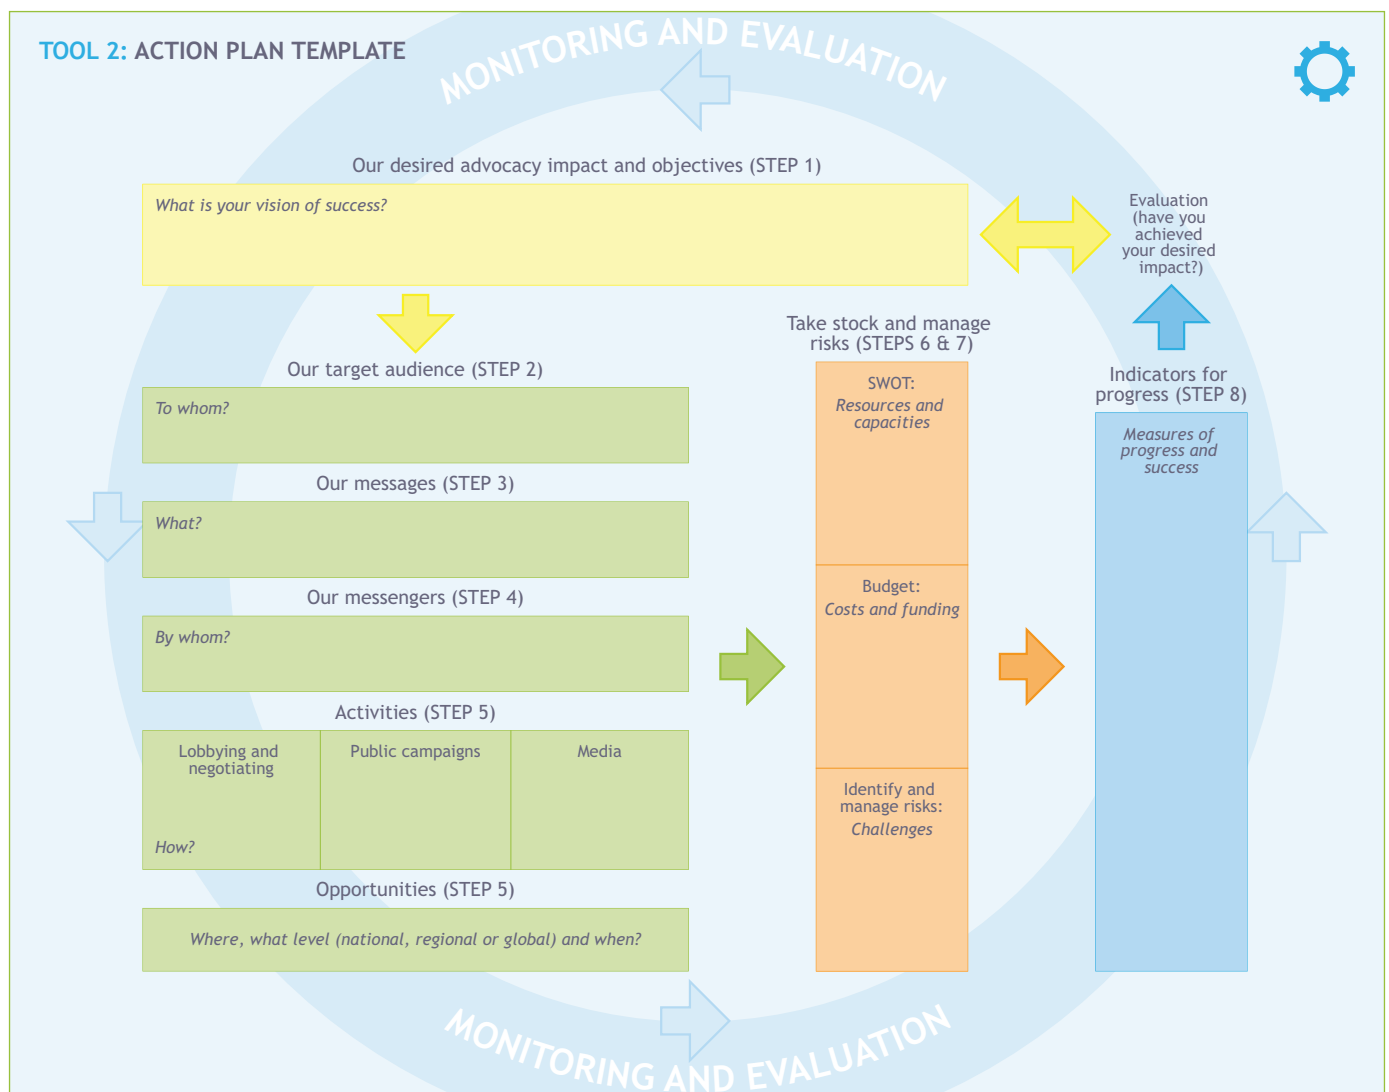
TOOL 2: ACTION PLAN TEMPLATE

MONITORING AND EVALUATION

Our desired advocacy impact and objectives (STEP 1)

What is your vision of success?

Evaluation (have you achieved your desired impact?)

Our target audience (STEP 2)

To whom?

Our messages (STEP 3)

What?

Our messengers (STEP 4)

By whom?

Activities (STEP 5)

| Lobbying and negotiating How? | Public campaigns | Media |
|---|---|---|

Opportunities (STEP 5)

Where, what level (national, regional or global) and when?

Take stock and manage risks (STEPS 6 & 7)

SWOT: Resources and capacities

Budget: Costs and funding

Identify and manage risks: Challenges

Indicators for progress (STEP 8)

Measures of progress and success

MONITORING AND EVALUATION